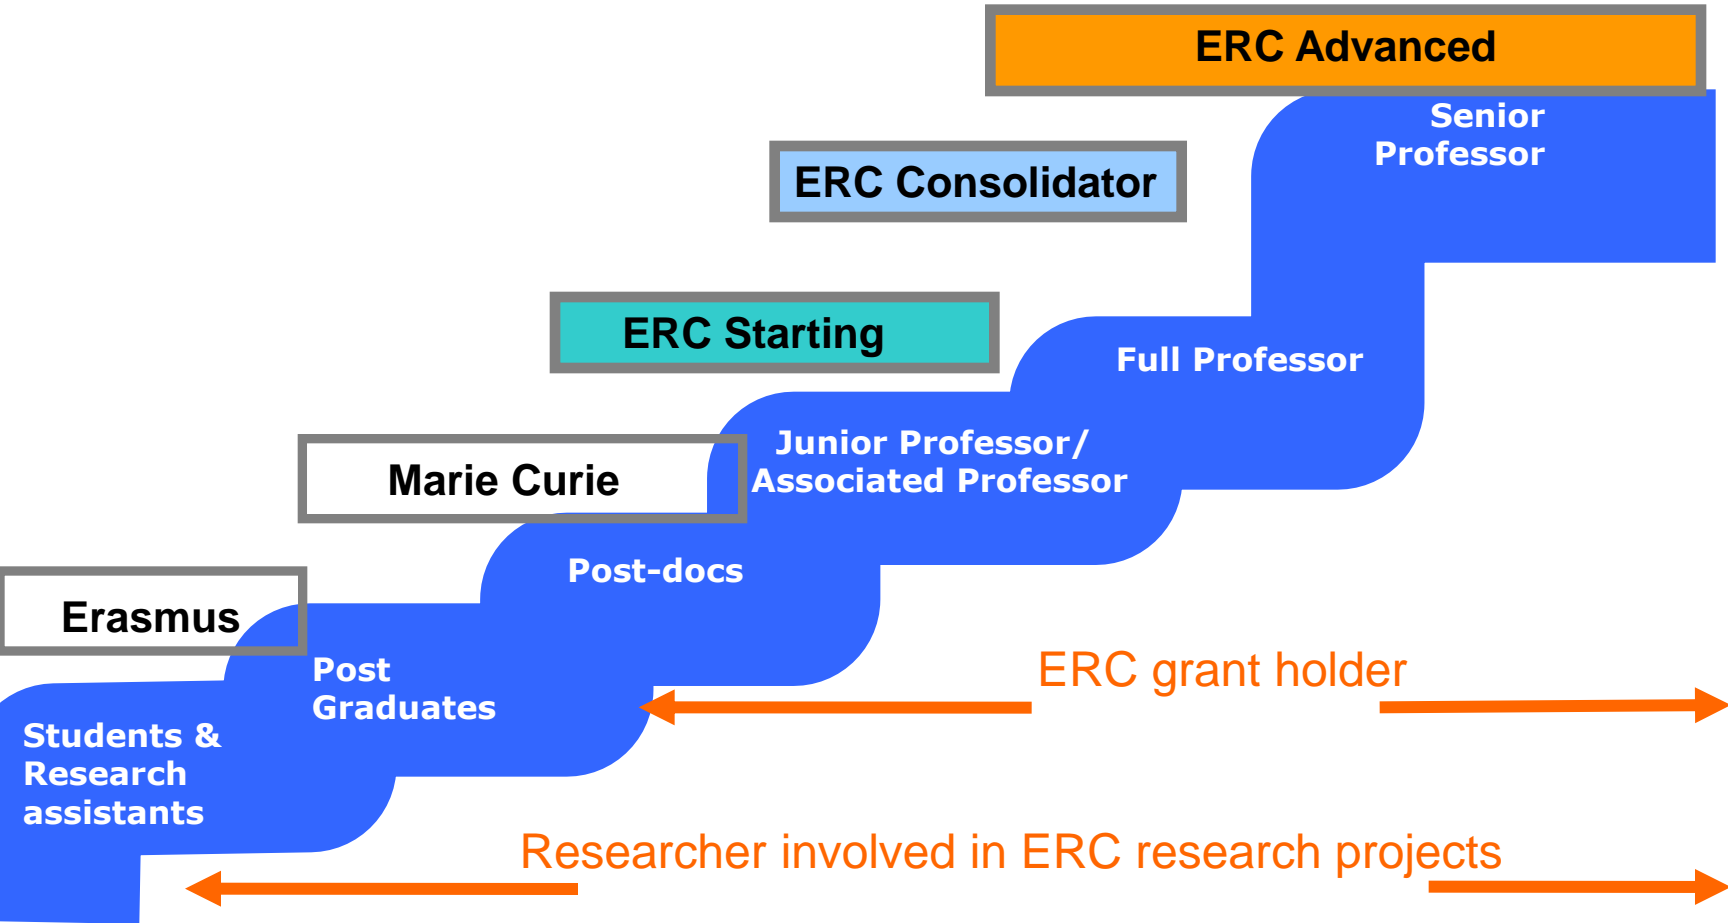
ERC Advanced

Senior Professor

ERC Consolidator

ERC Starting

Full Professor

Marie Curie

Junior Professor/ Associated Professor

Post-docs

Erasmus

Post Graduates

ERC grant holder

Students & Research assistants

Researcher involved in ERC research projects